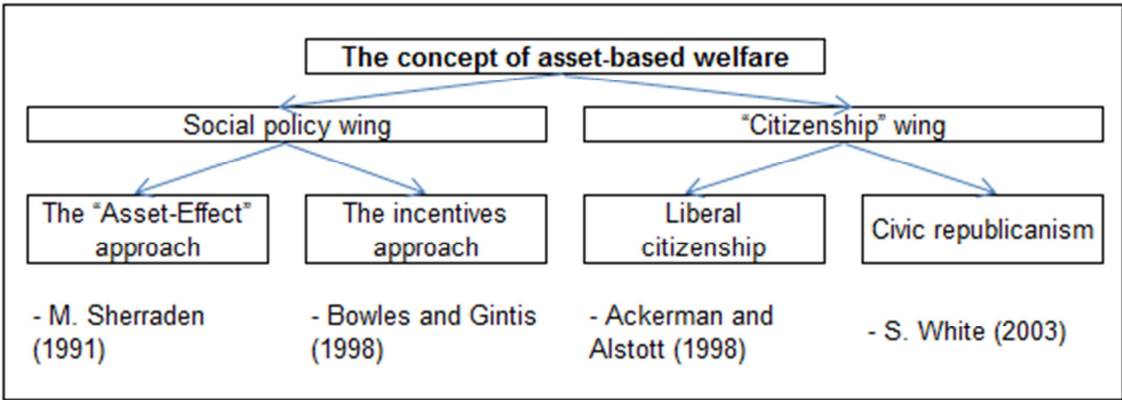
The concept of asset-based welfare

Social policy wing

"Citizenship" wing

The "Asset-Effect" approach

The incentives approach

Liberal citizenship

Civic republicanism

- M. Sherraden (1991)

- Bowles and Gintis (1998)

- Ackerman and Alstott (1998)

- S. White (2003)